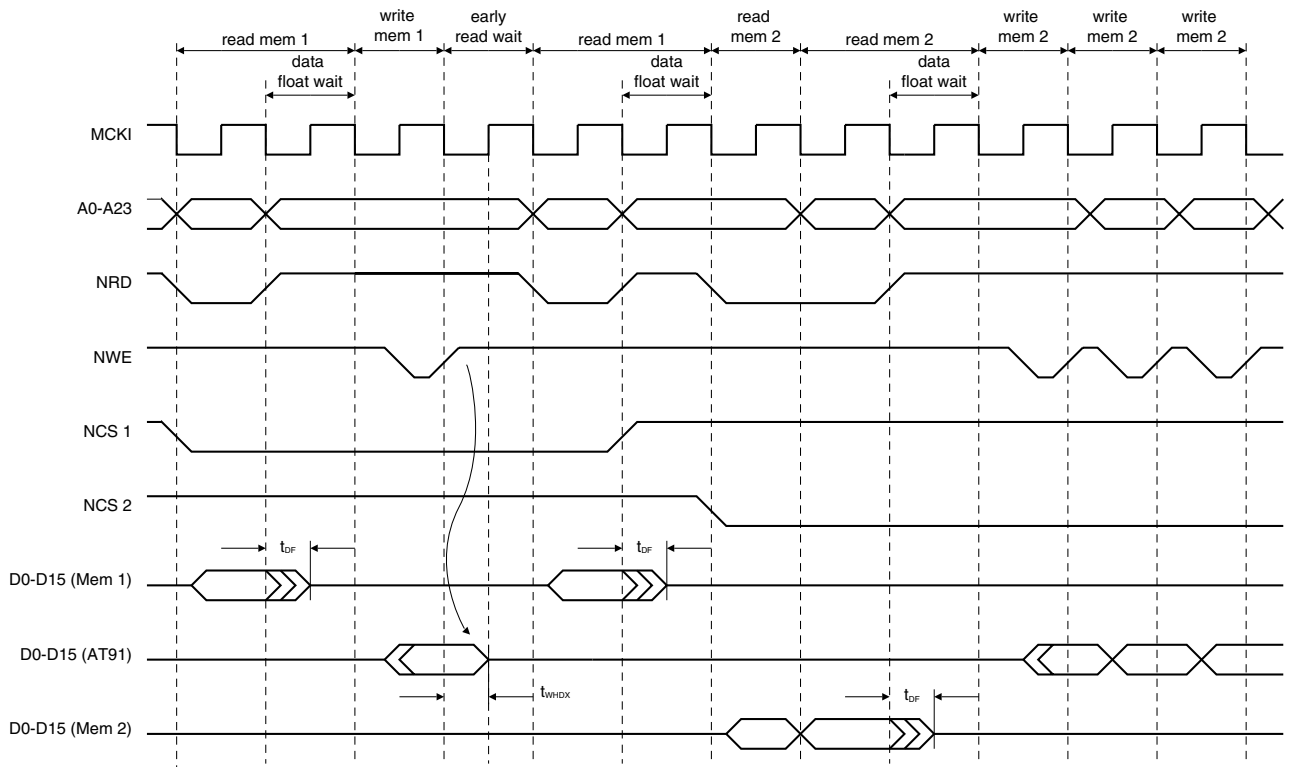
read mem 1
write mem 1
early read wait
read mem 1
read mem 2
read mem 2
write mem 2
write mem 2
write mem 2
data float wait
data float wait
data float wait

MCKI
A0-A23
NRD
NWE
NCS 1
NCS 2
D0-D15 (Mem 1)
D0-D15 (AT91)
D0-D15 (Mem 2)

$t_{DF}$
$t_{DF}$
$t_{WHDX}$
$t_{DF}$